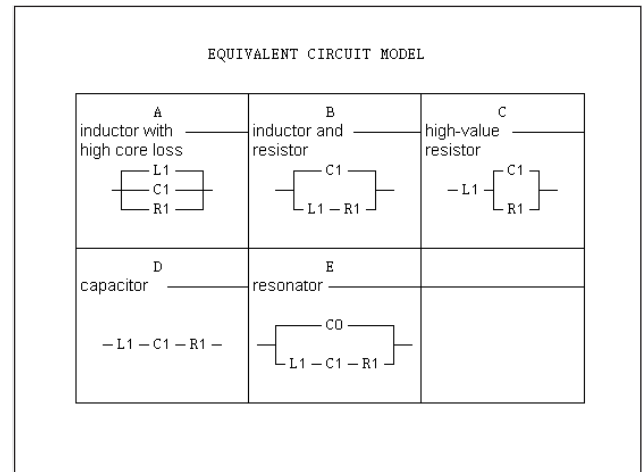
EQUIVALENT CIRCUIT MODEL

| A<br>inductor with high core loss<br>L1<br>C1<br>R1 | B<br>inductor and resistor<br>C1<br>L1 — R1 | C<br>high-value resistor<br>— L1<br>C1<br>R1 |
|---|---|---|
| D<br>capacitor<br>— L1 — C1 — R1 — | E<br>resonator<br>C0<br>L1 — C1 — R1 | |